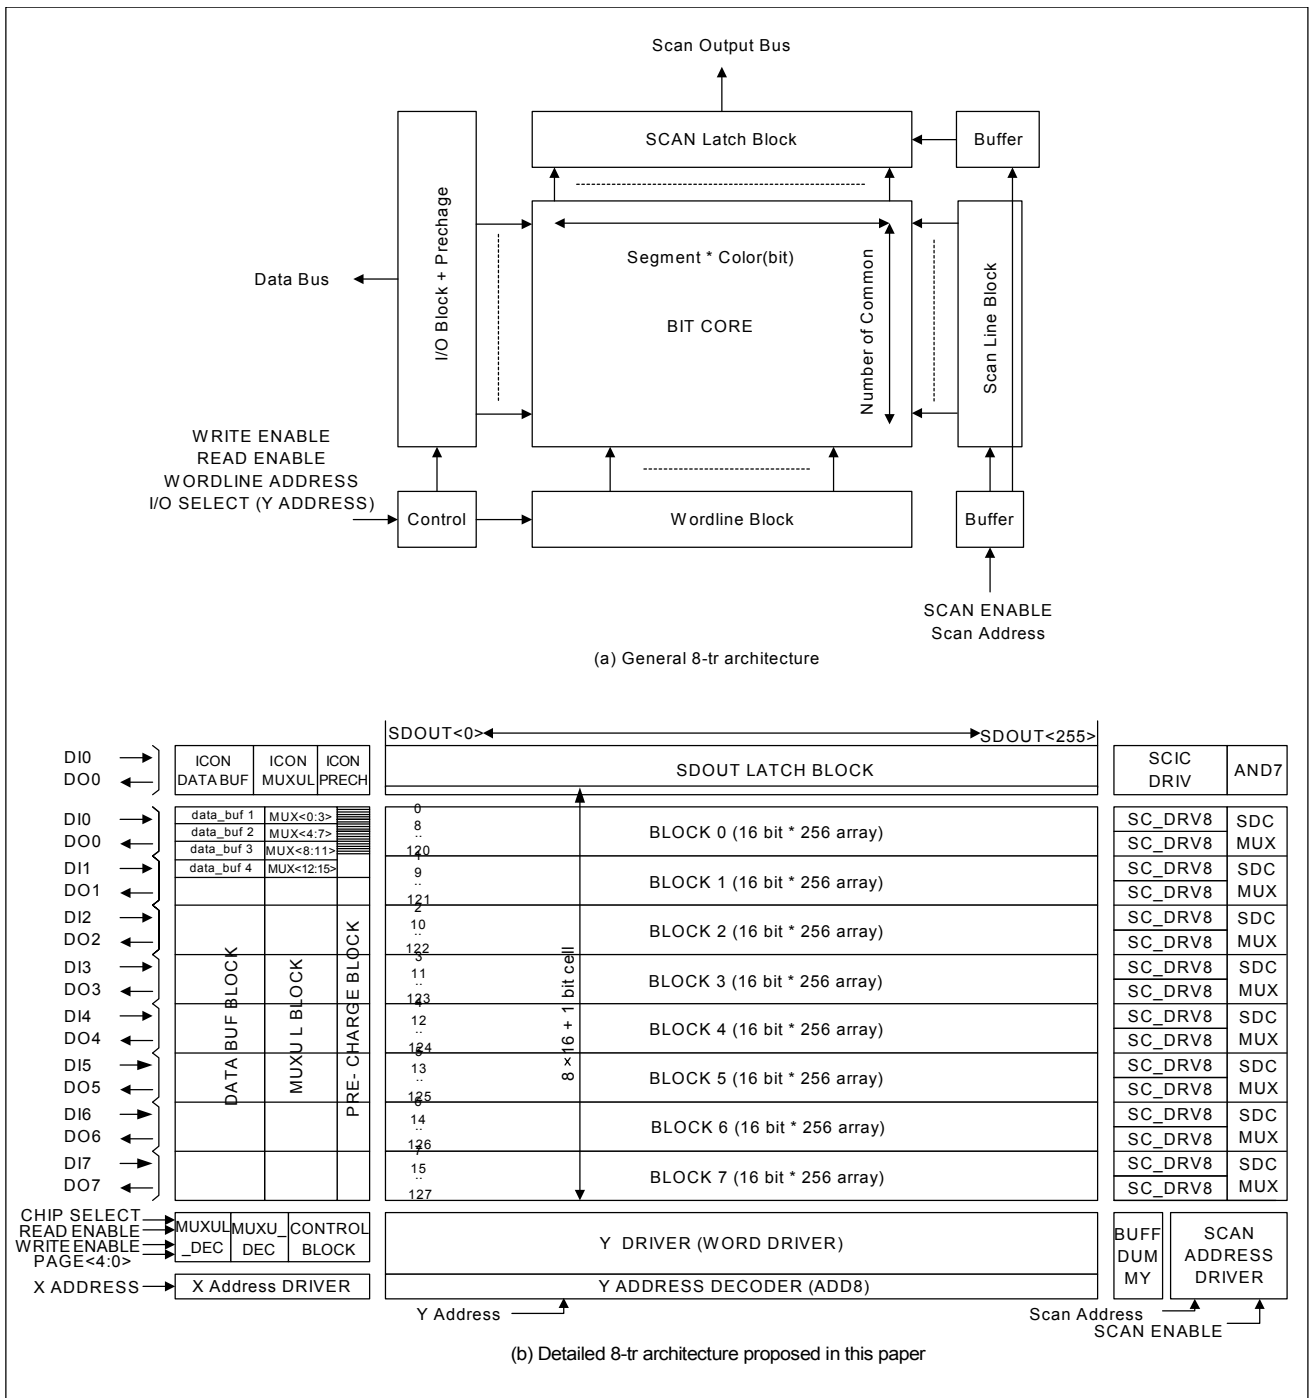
Scan Output Bus

SCAN Latch Block

Buffer

I/O Block + Prechage

Data Bus

Segment * Color(bit)

BIT CORE

Number of Common

Scan Line Block

WRITE ENABLE
READ ENABLE
WORDLINE ADDRESS
I/O SELECT (Y ADDRESS)

Control

Wordline Block

Buffer

SCAN ENABLE
Scan Address

(a) General 8-tr architecture

SDOUT<0>

SDOUT<255>

DI0
DO0

ICON DATA BUF

ICON MUXUL

ICON PRECH

SDOUT LATCH BLOCK

SCIC DRIV

AND7

DI0
DO0
DI1
DO1
DI2
DO2
DI3
DO3
DI4
DO4
DI5
DO5
DI6
DO6
DI7
DO7

data_buf 1
data_buf 2
data_buf 3
data_buf 4

MUX<0:3>
MUX<4:7>
MUX<8:11>
MUX<12:15>

DATA BUF BLOCK

MUXU L BLOCK

PRE- CHARGE BLOCK

0
8
..
120

BLOCK 0 (16 bit * 256 array)

1
9
..
121

BLOCK 1 (16 bit * 256 array)

2
10
..
122

BLOCK 2 (16 bit * 256 array)

3
11
..
123

BLOCK 3 (16 bit * 256 array)

4
12
..
124

BLOCK 4 (16 bit * 256 array)

5
13
..
125

BLOCK 5 (16 bit * 256 array)

6
14
..
126

BLOCK 6 (16 bit * 256 array)

7
15
..
127

BLOCK 7 (16 bit * 256 array)

8 × 16 + 1 bit cell

| SC_DRV8 | SDC |
|---|---|
| SC_DRV8 | MUX |
| SC_DRV8 | SDC |
| SC_DRV8 | MUX |
| SC_DRV8 | SDC |
| SC_DRV8 | MUX |
| SC_DRV8 | SDC |
| SC_DRV8 | MUX |
| SC_DRV8 | SDC |
| SC_DRV8 | MUX |
| SC_DRV8 | SDC |
| SC_DRV8 | MUX |
| SC_DRV8 | SDC |
| SC_DRV8 | MUX |
| SC_DRV8 | SDC |
| SC_DRV8 | MUX |

CHIP SELECT
READ ENABLE
WRITE ENABLE
PAGE<4:0>

MUXUL _DEC

MUXU_ DEC

CONTROL BLOCK

Y DRIVER (WORD DRIVER)

BUFF DUM MY

SCAN ADDRESS DRIVER

X ADDRESS

X Address DRIVER

Y ADDRESS DECODER (ADD8)

Y Address

Scan Address
SCAN ENABLE

(b) Detailed 8-tr architecture proposed in this paper